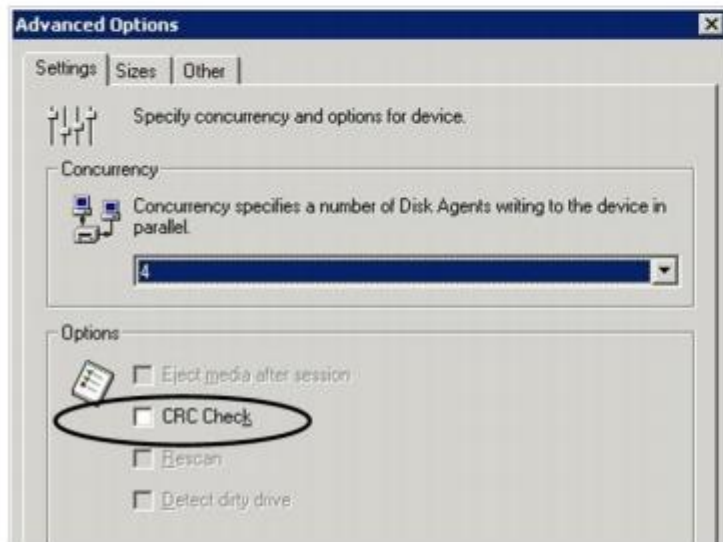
Advanced Options

Settings | Sizes | Other

Specify concurrency and options for device.

Concurrency

Concurrency specifies a number of Disk Agents writing to the device in parallel.

4

Options

Eject media after session

CRC Check

Rescan

Detect dirty drive